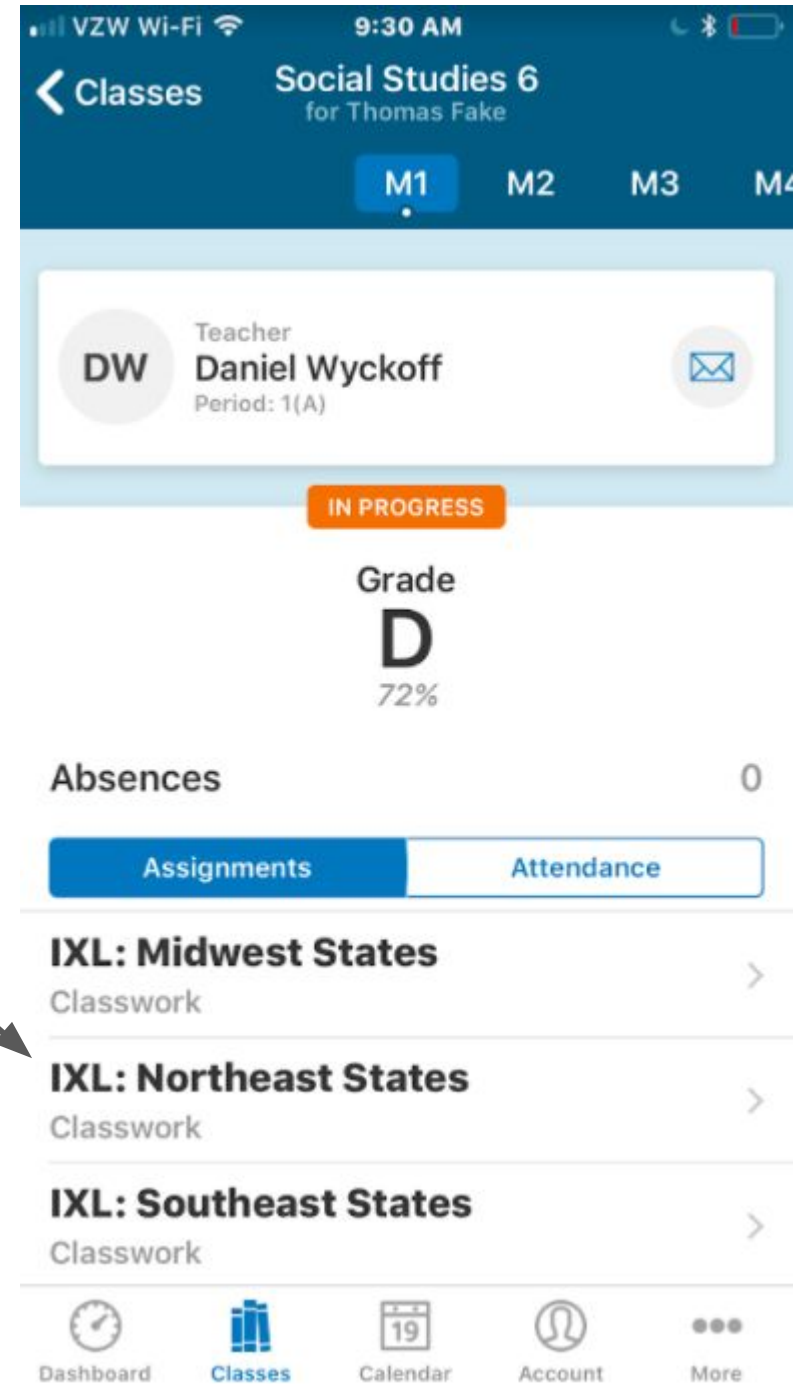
VZW Wi-Fi 9:30 AM

Classes Social Studies 6
for Thomas Fake

M1 M2 M3 M4

DW Teacher
Daniel Wyckoff
Period: 1(A)

IN PROGRESS

Grade
D
72%

Absences 0

Assignments Attendance

IXL: Midwest States
Classwork

IXL: Northeast States
Classwork

IXL: Southeast States
Classwork

Dashboard Classes 19 Calendar Account More